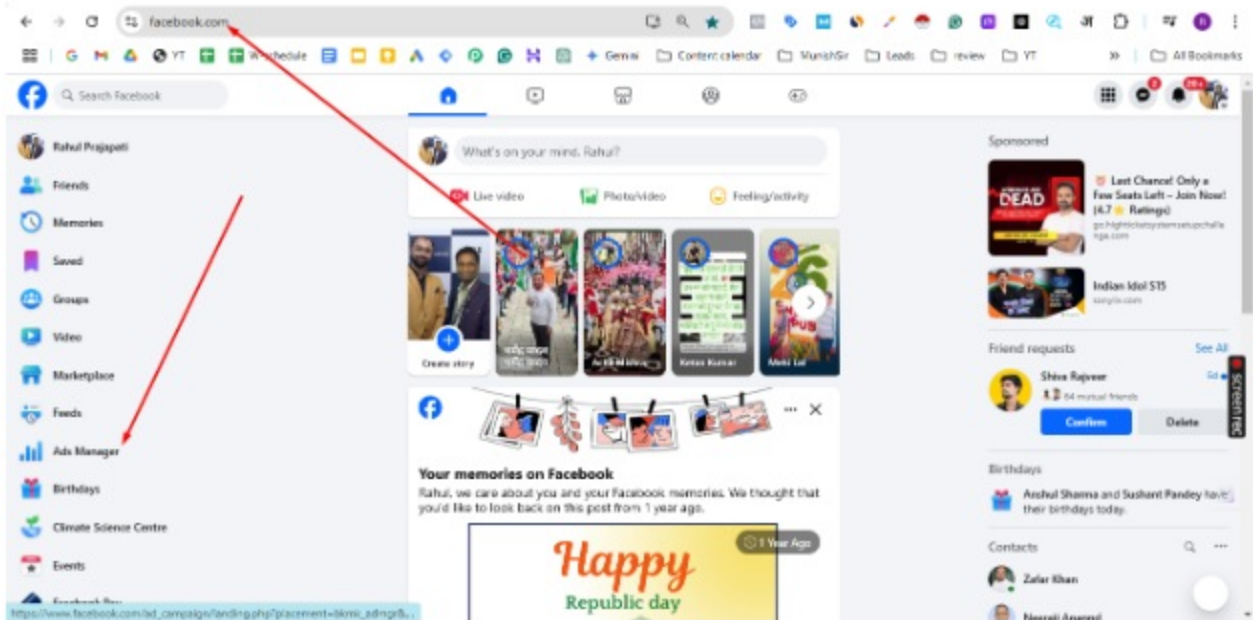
facebook.com

YT Wschedule Gemini Content calendar MunishSir Leads review YT All Bookmarks

Search Facebook

20+

Rahul Prajapati
Friends
Memories
Saved
Groups
Video
Marketplace
Feeds
Ads Manager
Birthdays
Climate Science Centre
Events
Facebook Pay

What's on your mind, Rahul?

Live video
Photo/video
Feeling/activity

Create story
Ankit Mishra
Ketan Kumar
Mehi Lal

Your memories on Facebook
Rahul, we care about you and your Facebook memories. We thought that you'd like to look back on this post from 1 year ago.

1 Year Ago

Happy
Republic day

Sponsored

DEAD
Last Chance! Only a Few Seats Left – Join Now! (4.7 ★ Ratings)
go.highticketsystemsetupchallenge.com

Indian Idol S15
sonyliv.com

Friend requests
See All
Shiva Rajveer
64 mutual friends
Confirm
Delete

Birthdays
Anshul Sharma and Sushant Pandey have their birthdays today.

Contacts
Zafar Khan
Neeraj Agarwal

screen rec

https://www.facebook.com/ad_campaign/landing.php?placement=bkmk_adsmgr&...